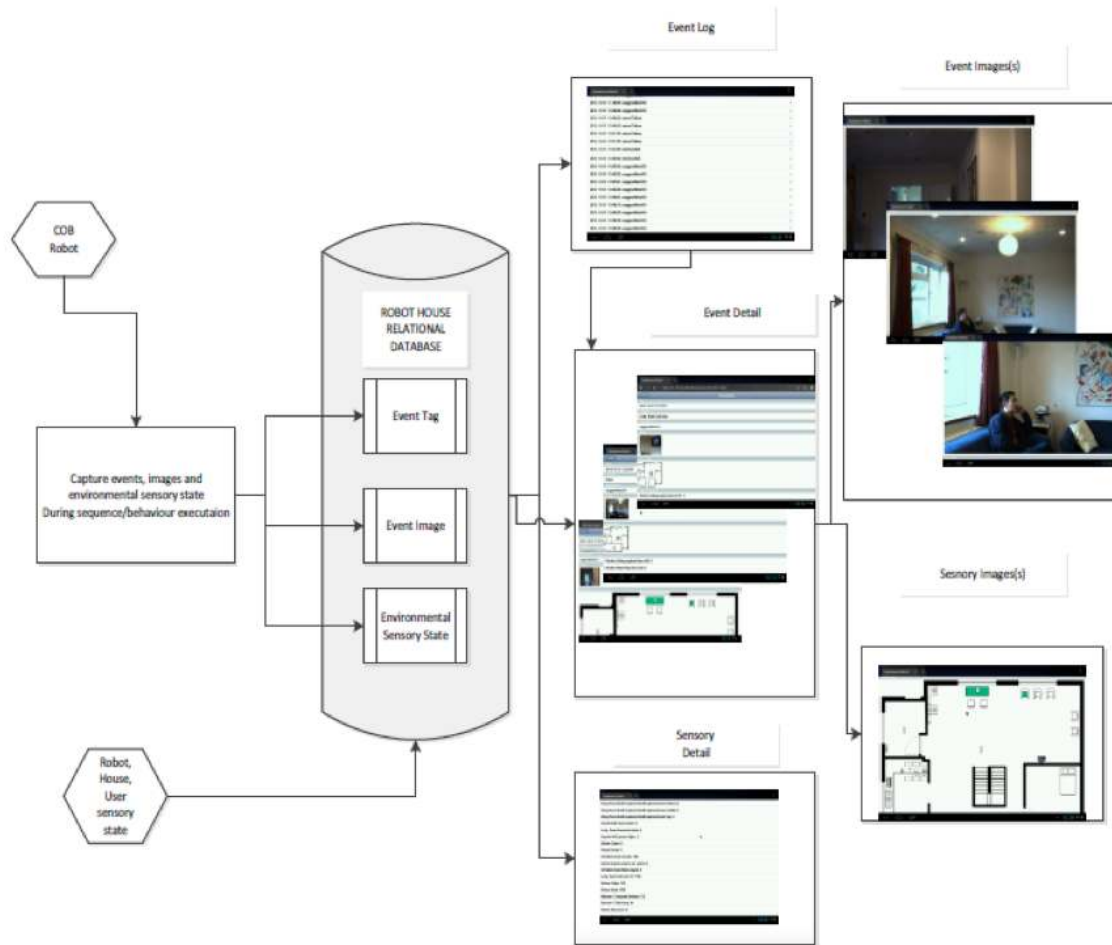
COB Robot

Capture events, images and environmental sensory state During sequence/behaviour executaion

ROBOT HOUSE RELATIONAL DATABASE

Event Tag

Event Image

Environmental Sensory State

Robot, House, User sensory state

Event Log

Event Images(s)

Event Detail

Sesnory Images(s)

Sensory Detail